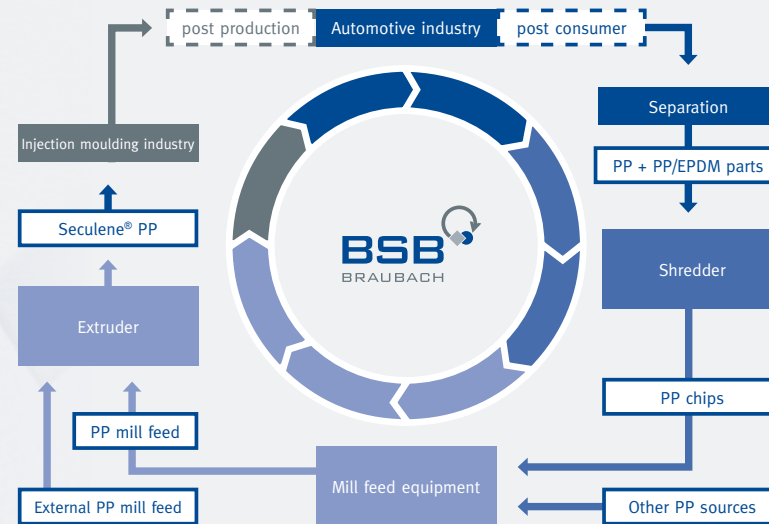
post production
Automotive industry
post consumer

Injection moulding industry

Separation

PP + PP/EPDM parts

Seculene® PP

BSB
BRAUBACH

Shredder

Extruder

PP chips

PP mill feed

Mill feed equipment

External PP mill feed

Other PP sources